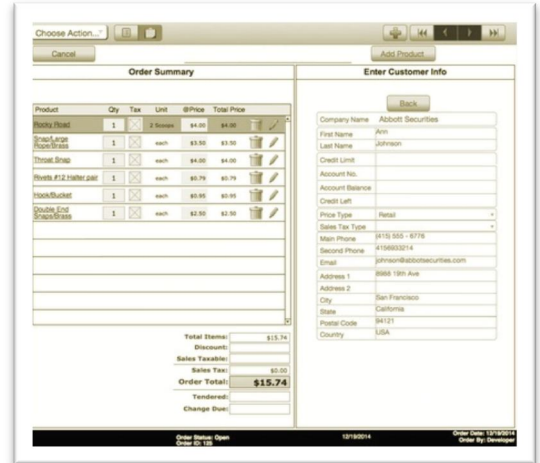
Choose Action...

Cancel

Add Product

Order Summary

Enter Customer Info

| Product | Qty | Tax | Unit | @Price | Total Price |
|---|---|---|---|---|---|
| Rocky Road | 1 | | 2 Scoops | \$4.00 | \$4.00 |
| Snap/Large Rope/Brass | 1 | | each | \$3.50 | \$3.50 |
| Throat Snap | 1 | | each | \$4.00 | \$4.00 |
| Rivets #12 Halter pair | 1 | | each | \$0.79 | \$0.79 |
| Hook/Bucket | 1 | | each | \$0.95 | \$0.95 |
| Double End Snaps/Brass | 1 | | each | \$2.50 | \$2.50 |

Total Items: \$15.74
Discount:
Sales Taxable:
Sales Tax: \$0.00
Order Total: \$15.74
Tendered:
Change Due:

Back

| | |
|---|---|
| Company Name | Abbott Securities |
| First Name | Ann |
| Last Name | Johnson |
| Credit Limit | |
| Account No. | |
| Account Balance | |
| Credit Left | |
| Price Type | Retail |
| Sales Tax Type | |
| Main Phone | (415) 555 - 6776 |
| Second Phone | 4156933214 |
| Email | johnson@abbottsecurities.com |
| Address 1 | 8988 19th Ave |
| Address 2 | |
| City | San Francisco |
| State | California |
| Postal Code | 94121 |
| Country | USA |

Order Status: Open
Order ID: 126
12/18/2014
Order Date: 12/18/2014
Order By: Developer